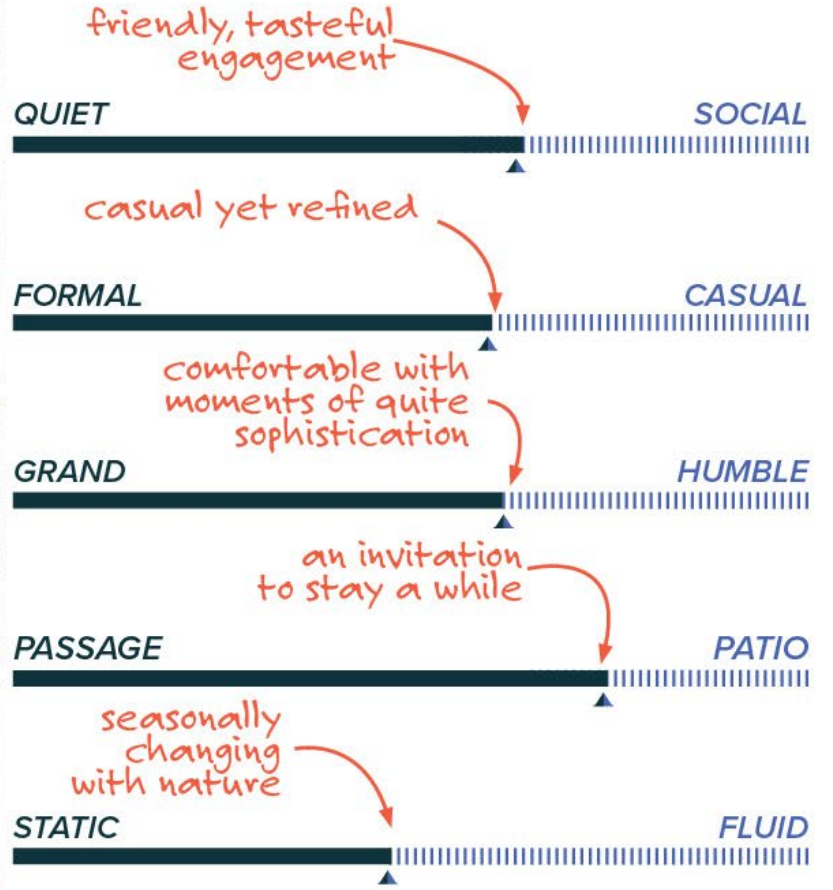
friendly, tasteful engagement

QUIET

SOCIAL

casual yet refined

FORMAL

CASUAL

comfortable with moments of quite sophistication

GRAND

HUMBLE

an invitation to stay a while

PASSAGE

PATIO

seasonally changing with nature

STATIC

FLUID